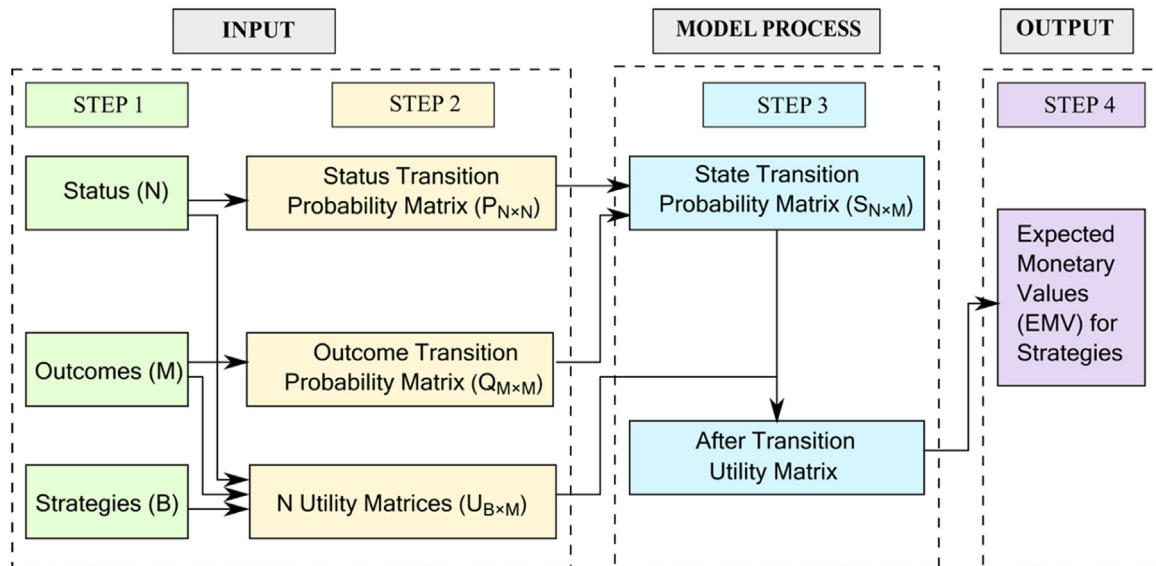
INPUT

STEP 1

STEP 2

Status (N)

Status Transition Probability Matrix ($P_{N\times N}$)

Outcomes (M)

Outcome Transition Probability Matrix ($Q_{M\times M}$)

Strategies (B)

N Utility Matrices ($U_{B\times M}$)

MODEL PROCESS

STEP 3

State Transition Probability Matrix ($S_{N\times M}$)

After Transition Utility Matrix

OUTPUT

STEP 4

Expected Monetary Values (EMV) for Strategies